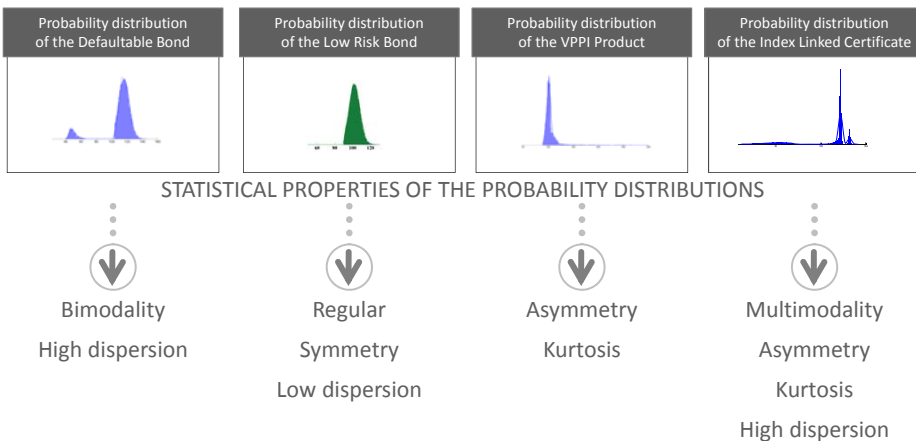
Probability distribution of the Defaultable Bond

Probability distribution of the Low Risk Bond

Probability distribution of the VPPI Product

Probability distribution of the Index Linked Certificate

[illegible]

60 80 100 120

STATISTICAL PROPERTIES OF THE PROBABILITY DISTRIBUTIONS

Bimodality
High dispersion

Regular
Symmetry
Low dispersion

Asymmetry
Kurtosis

Multimodality
Asymmetry
Kurtosis
High dispersion